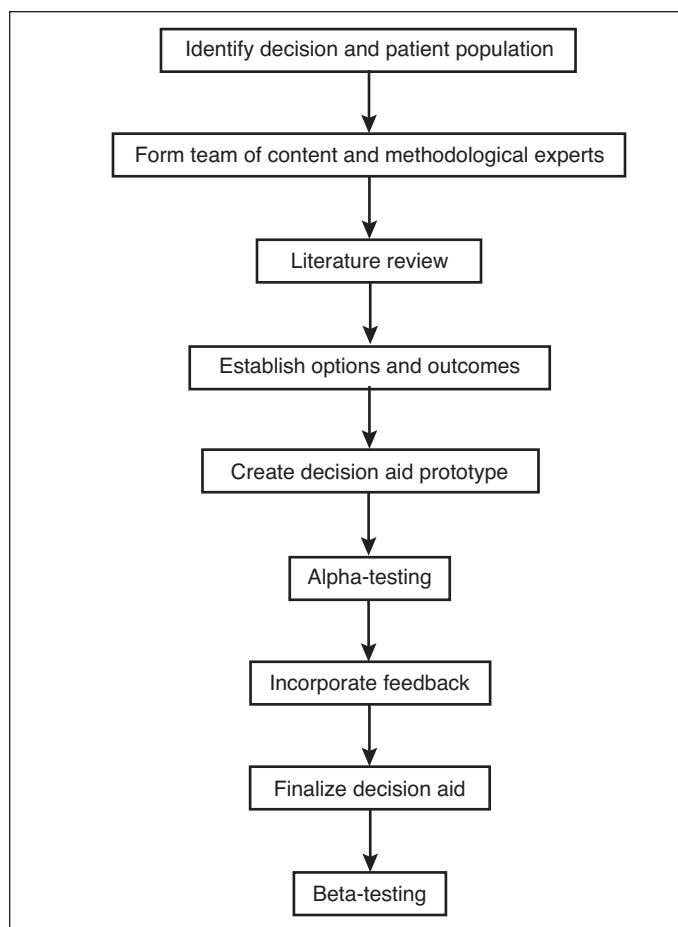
Identify decision and patient population

Form team of content and methodological experts

Literature review

Establish options and outcomes

Create decision aid prototype

Alpha-testing

Incorporate feedback

Finalize decision aid

Beta-testing